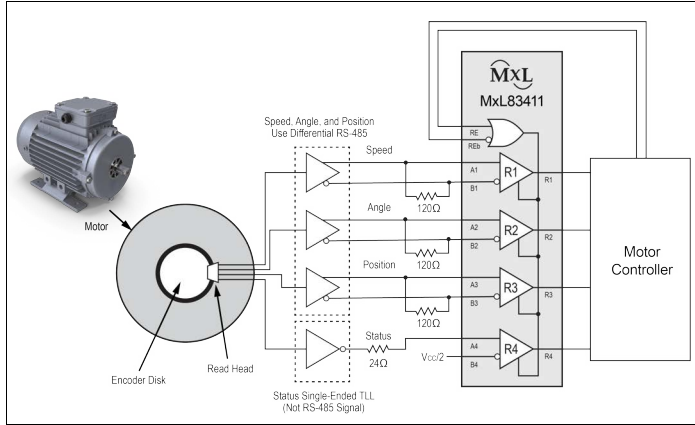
MxL
MxL83411

Speed, Angle, and Position Use Differential RS-485

Speed
Angle
Position
Status

RE
REb
A1
B1
R1
A2
B2
R2
A3
B3
R3
A4
B4
R4

$120\Omega$
$120\Omega$
$120\Omega$
$24\Omega$
$V_{CC}/2$

Motor
Motor Controller
Encoder Disk
Read Head

Status Single-Ended TLL (Not RS-485 Signal)